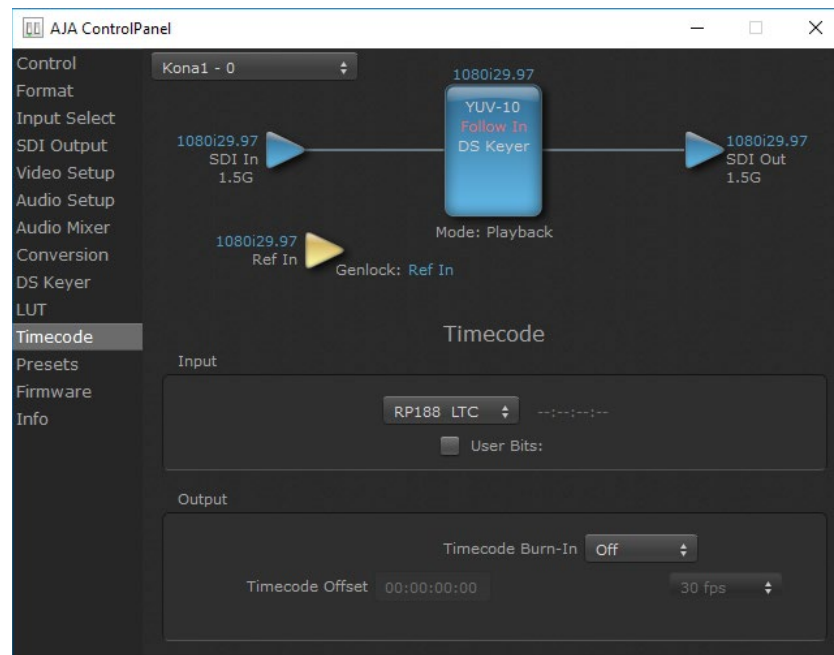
AJA ControlPanel

Control
Format
Input Select
SDI Output
Video Setup
Audio Setup
Audio Mixer
Conversion
DS Keyer
LUT
Timecode
Presets
Firmware
Info

Kona1 - 0

1080i29.97
YUV-10
Follow In
DS Keyer

1080i29.97
SDI In
1.5G

1080i29.97
SDI Out
1.5G

Mode: Playback

1080i29.97
Ref In

Genlock: Ref In

Timecode

Input

RP188 LTC --:--:--:--

User Bits:

Output

Timecode Burn-In Off

Timecode Offset 00:00:00:00

30 fps